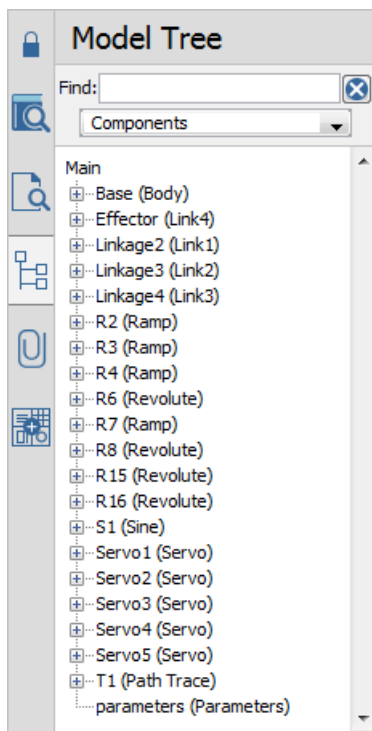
Model Tree

Find:

Components

Main
Base (Body)
Effector (Link4)
Linkage2 (Link1)
Linkage3 (Link2)
Linkage4 (Link3)
R2 (Ramp)
R3 (Ramp)
R4 (Ramp)
R6 (Revolute)
R7 (Ramp)
R8 (Revolute)
R15 (Revolute)
R16 (Revolute)
S1 (Sine)
Servo1 (Servo)
Servo2 (Servo)
Servo3 (Servo)
Servo4 (Servo)
Servo5 (Servo)
T1 (Path Trace)
parameters (Parameters)